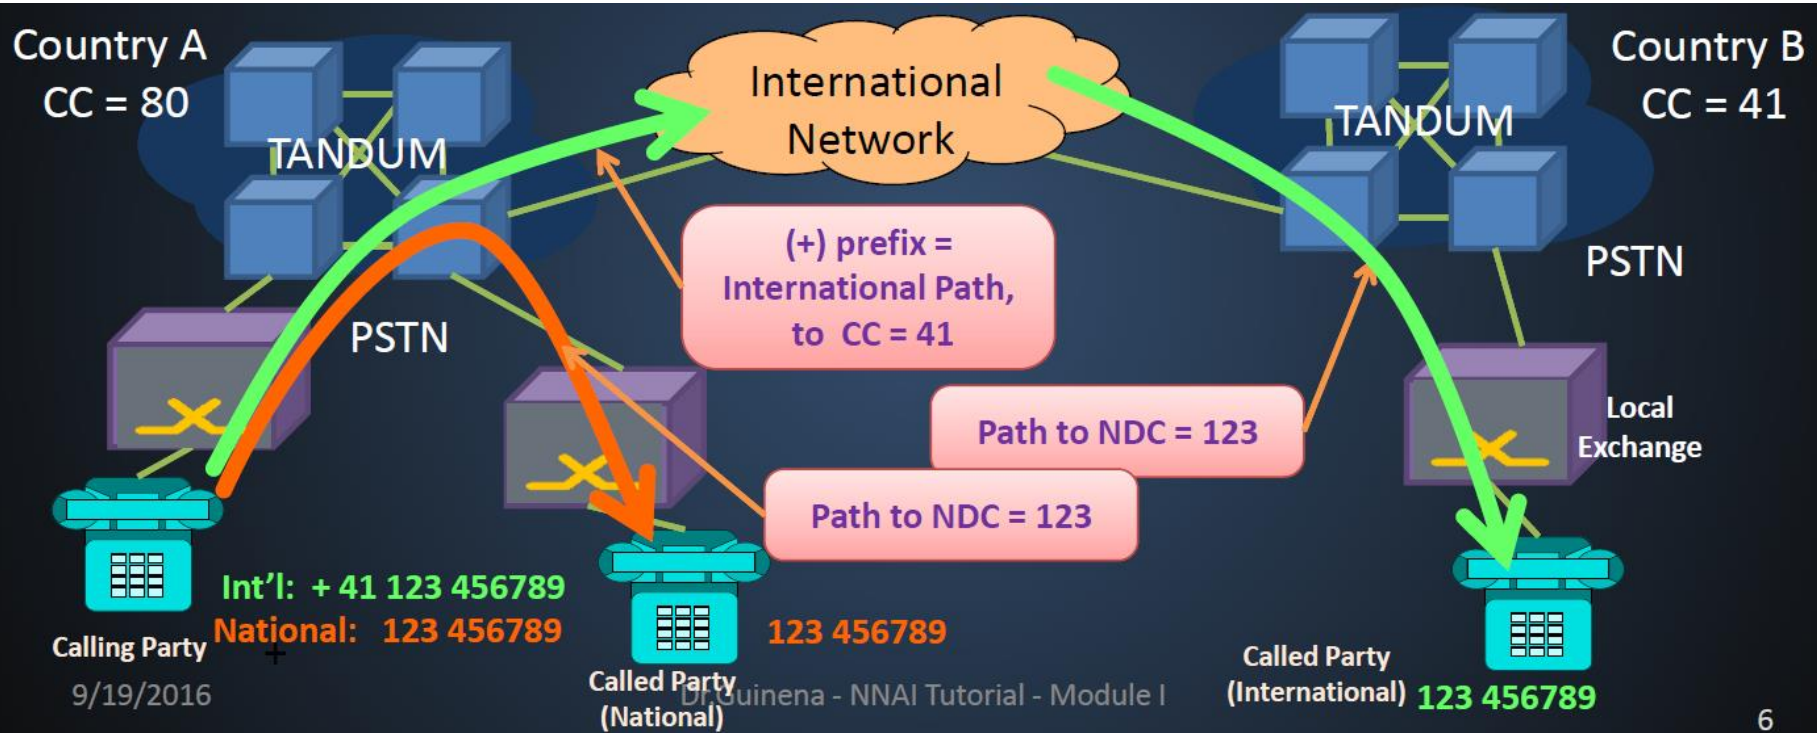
Country A
CC = 80

TANDUM

International Network

TANDUM

Country B
CC = 41

(+) prefix = International Path, to CC = 41

PSTN

PSTN

Path to NDC = 123

Local Exchange

Path to NDC = 123

Int'l: + 41 123 456789
National: 123 456789

Calling Party

123 456789

Called Party (National)

Called Party (International) 123 456789

9/19/2016

Dr. Guinena - NNAI Tutorial - Module I

6